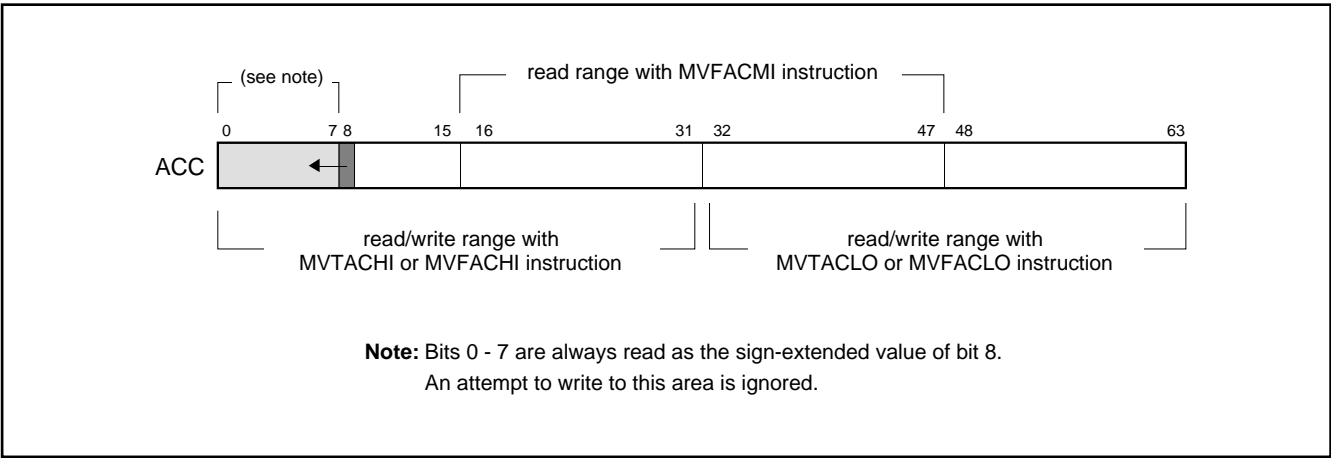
(see note)

read range with MVFACMI instruction

0 7 8 15 16 31 32 47 48 63

ACC

read/write range with MVTACHI or MVFACHI instruction

read/write range with MVTACLO or MVFACLO instruction

**Note:** Bits 0 - 7 are always read as the sign-extended value of bit 8.
An attempt to write to this area is ignored.